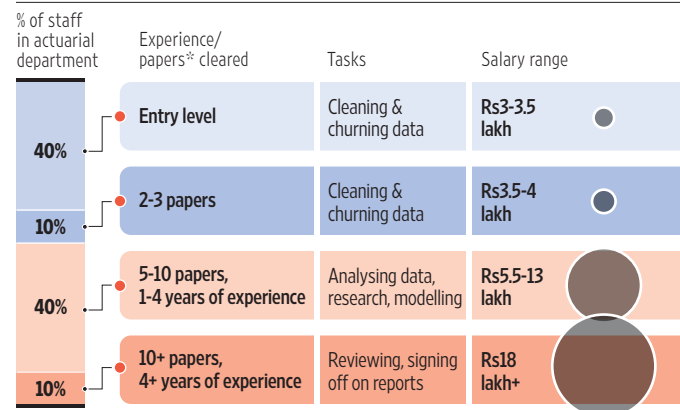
| % of staff in actuarial department | Experience/ papers* cleared | Tasks | Salary range |
|---|---|---|---|
| 40% | Entry level | Cleaning & churning data | Rs3-3.5 lakh |
| 10% | 2-3 papers | Cleaning & churning data | Rs3.5-4 lakh |
| 40% | 5-10 papers, 1-4 years of experience | Analysing data, research, modelling | Rs5.5-13 lakh |
| 10% | 10+ papers, 4+ years of experience | Reviewing, signing off on reports | Rs18 lakh+ |